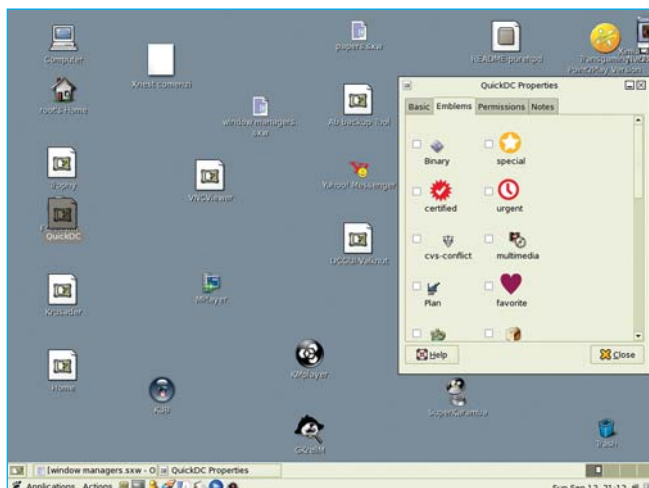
Computer

Xnest comenzi

papers.sxw

README-puretpd

root's Home

window managers.sxw

All-backup-tool

Yahoo! Messenger

VNCViewer

QuickDC

MPlayer

Krusader

Home

KMplayer

SuperKaramba

Trash

QuickDC Properties

Basic | Emblems | Permissions | Notes

Binary

special

certified

urgent

cvs-conflict

multimedia

Plan

favorite

Help

Close

[window managers.sxw - O | QuickDC Properties

Applications Actions

Sun Sep 12, 21:12